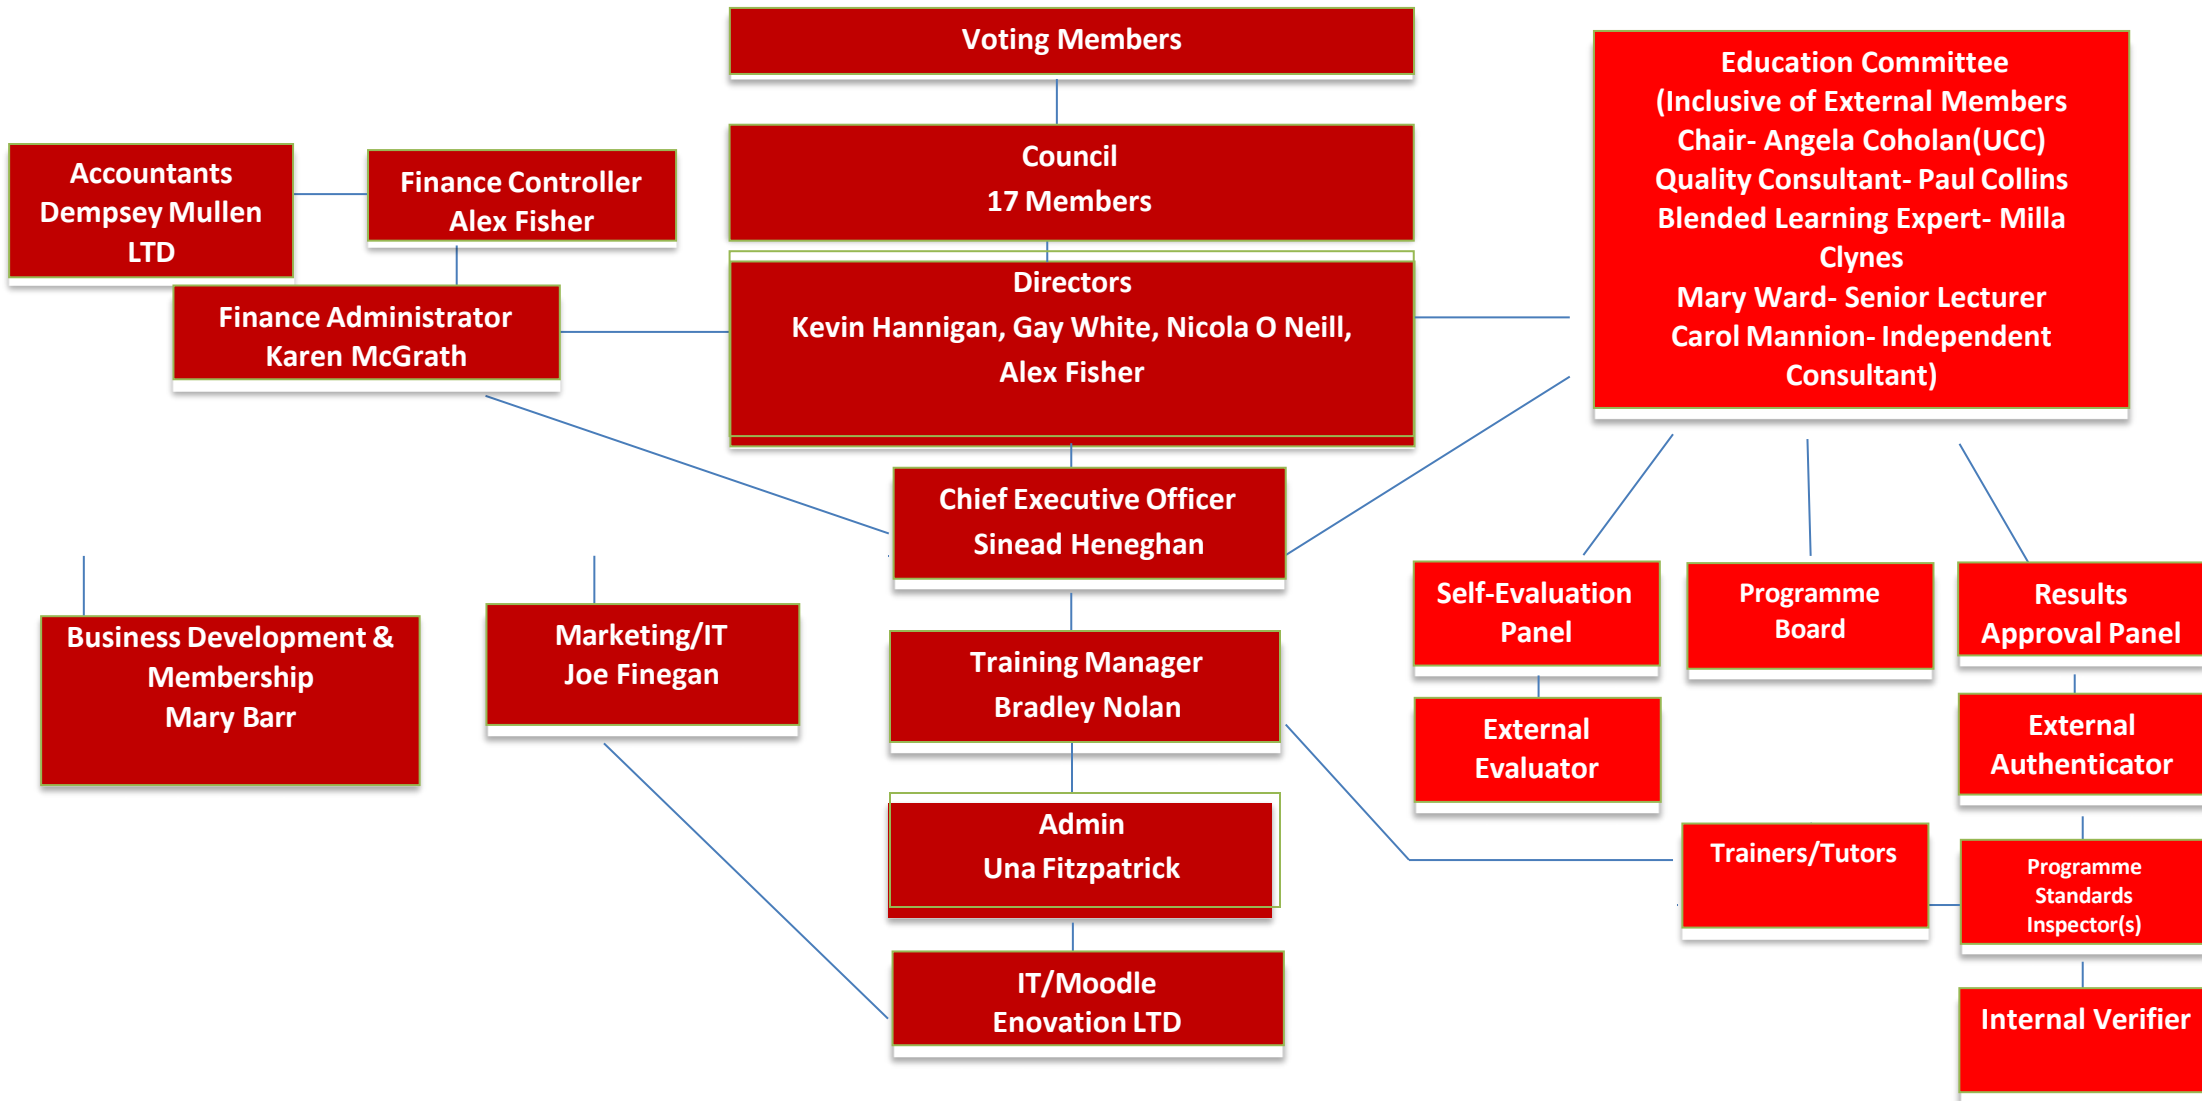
Voting Members

Council
17 Members

Education Committee
(Inclusive of External Members
Chair- Angela Coholan(UCC)
Quality Consultant- Paul Collins
Blended Learning Expert- Milla Clynes
Mary Ward- Senior Lecturer
Carol Mannion- Independent Consultant)

Accountants
Dempsey Mullen LTD

Finance Controller
Alex Fisher

Finance Administrator
Karen McGrath

Directors
Kevin Hannigan, Gay White, Nicola O Neill, Alex Fisher

Chief Executive Officer
Sinead Heneghan

Self-Evaluation Panel

Programme Board

Results Approval Panel

Business Development & Membership
Mary Barr

Marketing/IT
Joe Finegan

Training Manager
Bradley Nolan

External Evaluator

External Authenticator

Admin
Una Fitzpatrick

Trainers/Tutors

Programme Standards Inspector(s)

IT/Moodle
Enovation LTD

Internal Verifier